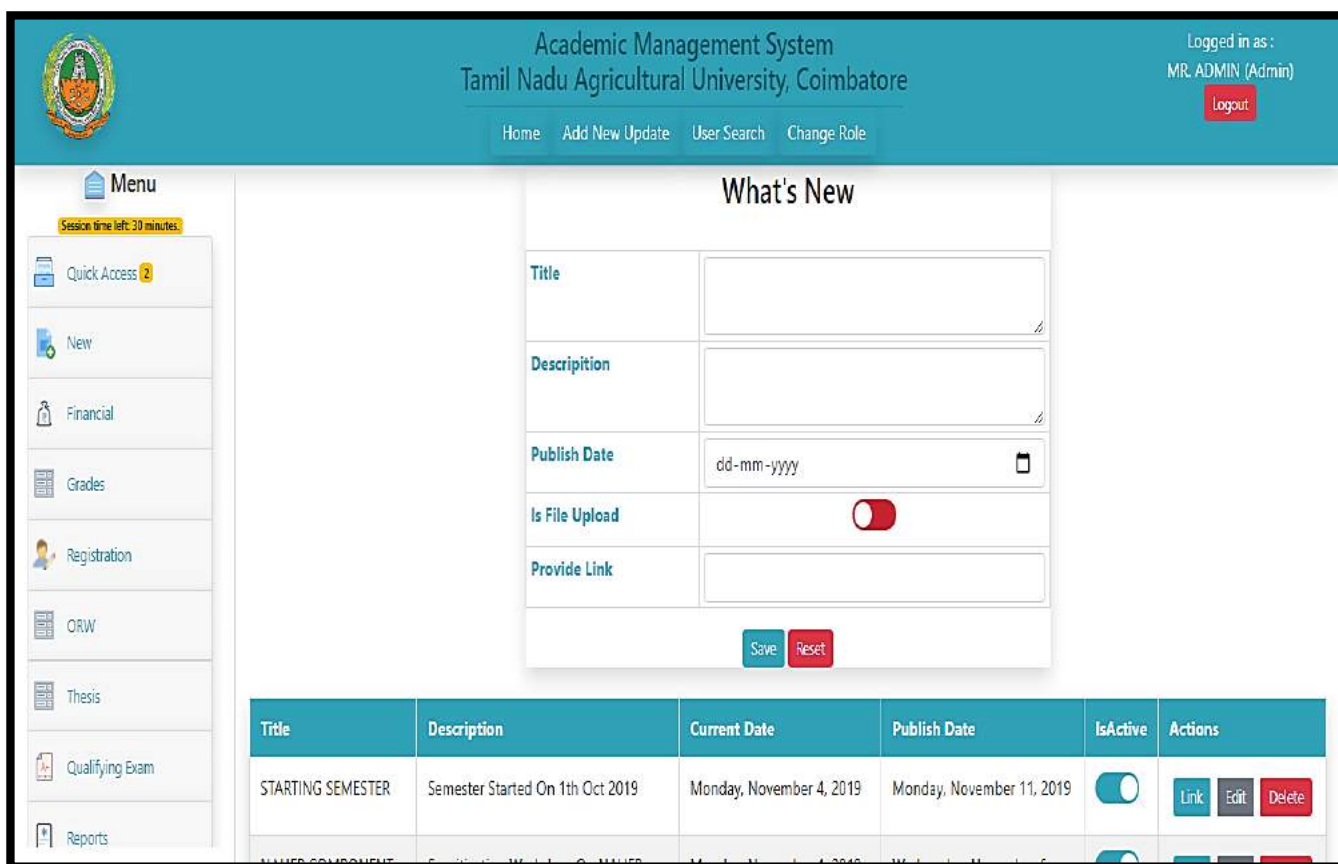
Academic Management System
Tamil Nadu Agricultural University, Coimbatore

Home Add New Update User Search Change Role

Logged in as :
MR. ADMIN (Admin)
Logout

Menu
Session time left: 30 minutes.

Quick Access 2
New
Financial
Grades
Registration
ORW
Thesis
Qualifying Exam
Reports

What's New

| Title | |
|---|---|
| Description | |
| Publish Date | dd-mm-yyyy |
| Is File Upload | |
| Provide Link | |

Save Reset

| Title | Description | Current Date | Publish Date | IsActive | Actions |
|---|---|---|---|---|---|
| STARTING SEMESTER | Semester Started On 1th Oct 2019 | Monday, November 4, 2019 | Monday, November 11, 2019 | | Link Edit Delete |
| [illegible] | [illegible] | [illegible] | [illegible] | | |